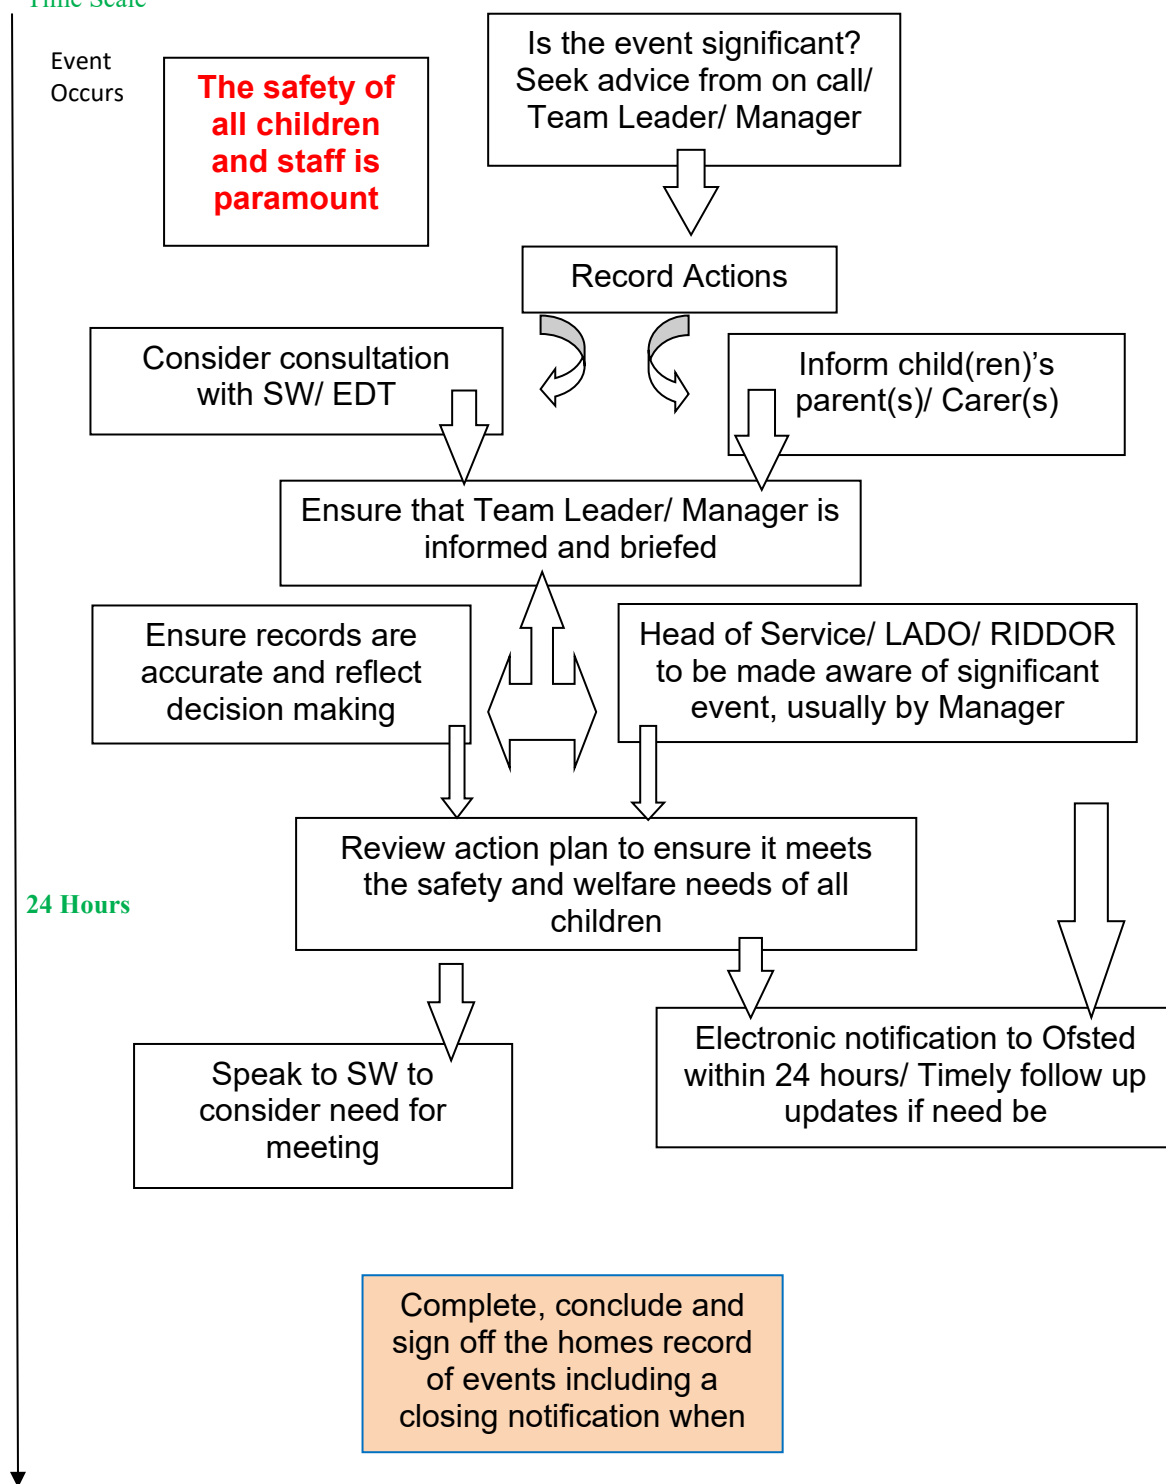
Time Scale

Event Occurs

The safety of all children and staff is paramount

Is the event significant? Seek advice from on call/ Team Leader/ Manager

Record Actions

Consider consultation with SW/ EDT

Inform child(ren)'s parent(s)/ Carer(s)

Ensure that Team Leader/ Manager is informed and briefed

Ensure records are accurate and reflect decision making

Head of Service/ LADO/ RIDDOR to be made aware of significant event, usually by Manager

24 Hours

Review action plan to ensure it meets the safety and welfare needs of all children

Speak to SW to consider need for meeting

Electronic notification to Ofsted within 24 hours/ Timely follow up updates if need be

Complete, conclude and sign off the homes record of events including a closing notification when